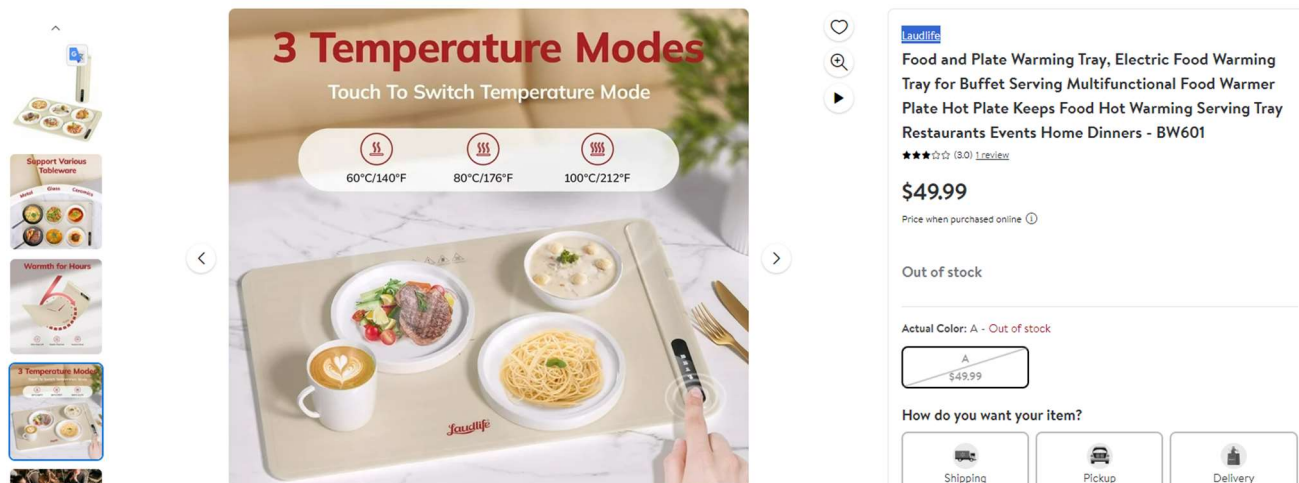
Support Various Tableware

Metal Glass Ceramics

Warmth for Hours

3 Temperature Modes

3 Temperature Modes

Touch To Switch Temperature Mode

60°C/140°F

80°C/176°F

100°C/212°F

Laudlife

Laudlife

Food and Plate Warming Tray, Electric Food Warming Tray for Buffet Serving Multifunctional Food Warmer Plate Hot Plate Keeps Food Hot Warming Serving Tray Restaurants Events Home Dinners - BW601

(3.0) 1 review

$49.99

Price when purchased online

Out of stock

Actual Color: A - Out of stock

A
$49.99

How do you want your item?

Shipping

Pickup

Delivery